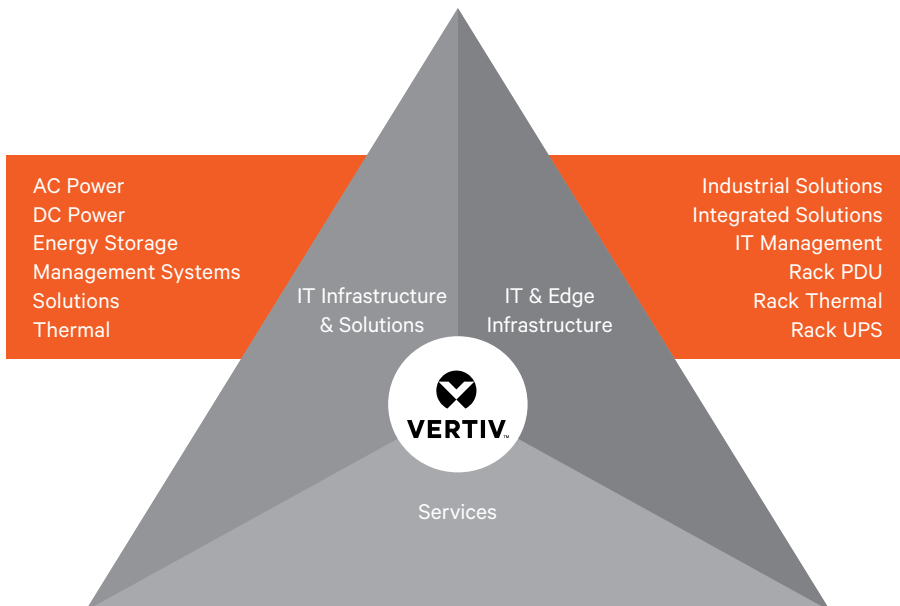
AC Power
DC Power
Energy Storage
Management Systems
Solutions
Thermal

IT Infrastructure & Solutions

IT & Edge Infrastructure

Industrial Solutions
Integrated Solutions
IT Management
Rack PDU
Rack Thermal
Rack UPS

VERTIV™

Services